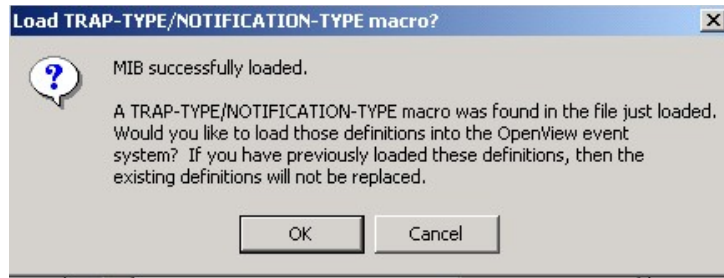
Load TRAP-TYPE/NOTIFICATION-TYPE macro?

MIB successfully loaded.

A TRAP-TYPE/NOTIFICATION-TYPE macro was found in the file just loaded. Would you like to load those definitions into the OpenView event system? If you have previously loaded these definitions, then the existing definitions will not be replaced.

OK

Cancel